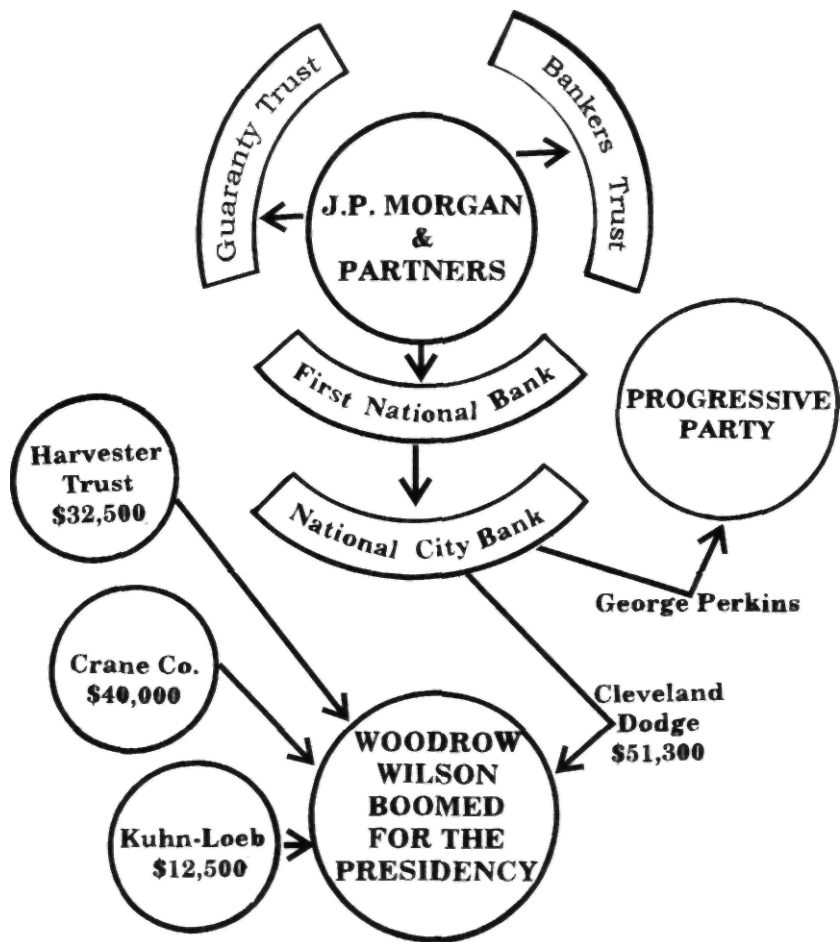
Guaranty Trust

Bankers Trust

J.P. MORGAN & PARTNERS

First National Bank

PROGRESSIVE PARTY

Harvester Trust $32,500

National City Bank

George Perkins

Crane Co. $40,000

Cleveland Dodge $51,300

WOODROW WILSON BOOMED FOR THE PRESIDENCY

Kuhn-Loeb $12,500